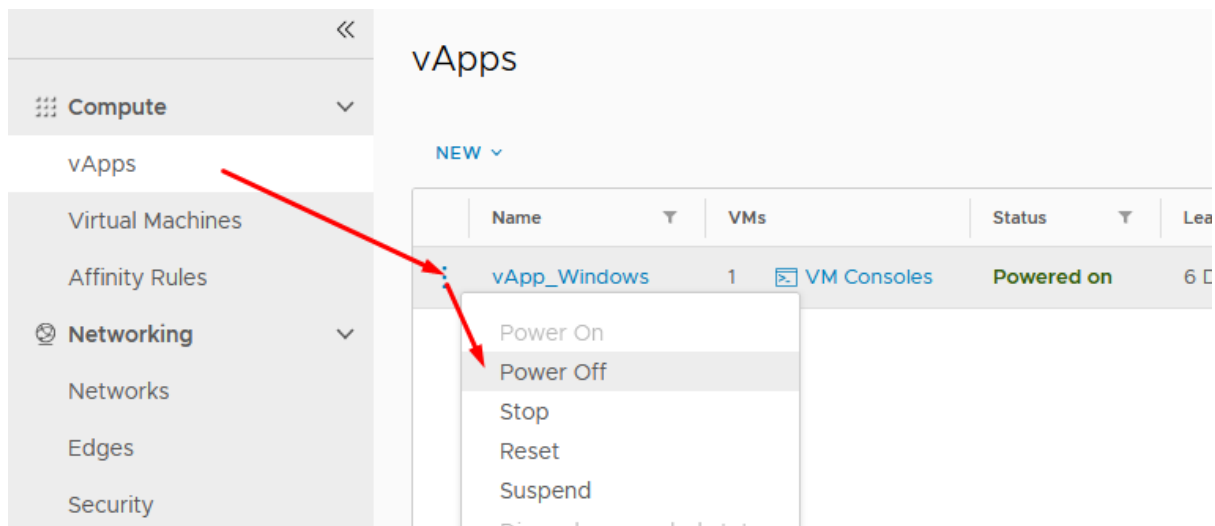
«

Compute

vApps

Virtual Machines

Affinity Rules

Networking

Networks

Edges

Security

vApps

NEW

| | Name | VMs | Status | Lea |
|---|---|---|---|---|
| ⋮ | vApp_Windows | 1 VM Consoles | Powered on | 6 D |

Power On

Power Off

Stop

Reset

Suspend

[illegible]